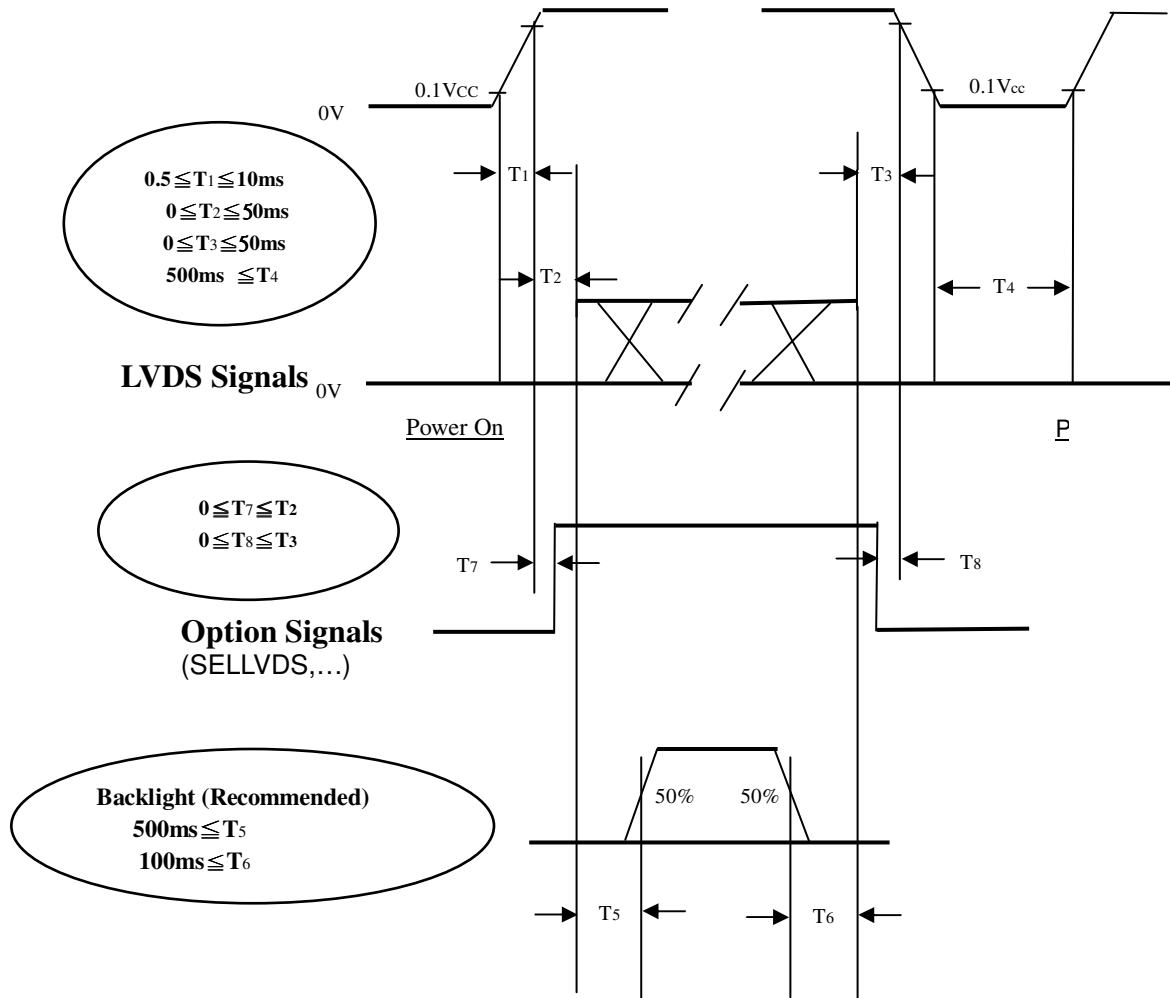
0.1VCC

0.1Vcc

0V

$0.5 \leqq T_1 \leqq 10$ms
$0 \leqq T_2 \leqq 50$ms
$0 \leqq T_3 \leqq 50$ms
500ms $\leqq T_4$

$T_1$

$T_3$

$T_2$

$T_4$

LVDS Signals 0V

Power On

P

$0 \leqq T_7 \leqq T_2$
$0 \leqq T_8 \leqq T_3$

$T_7$

$T_8$

Option Signals
(SELLVDS,…)

Backlight (Recommended)
500ms$\leqq T_5$
100ms$\leqq T_6$

50%

50%

$T_5$

$T_6$